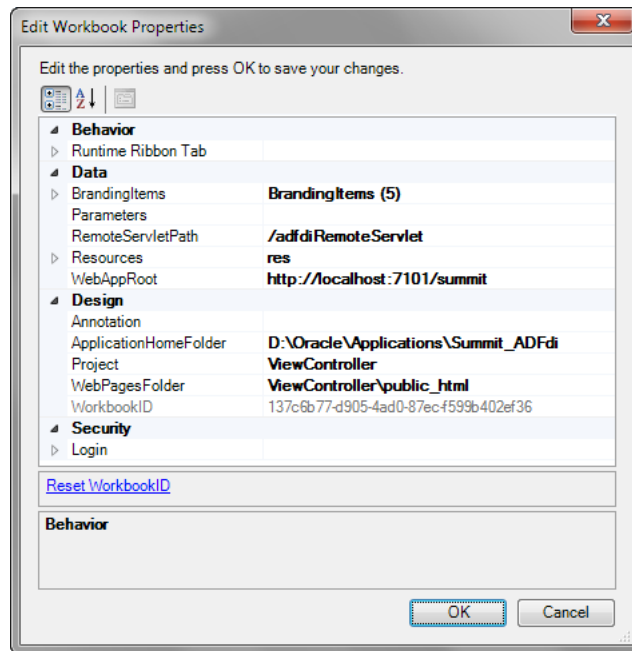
Edit Workbook Properties

Edit the properties and press OK to save your changes.

| | |
|---|---|
| Behavior | |
| Runtime Ribbon Tab | |
| Data | |
| BrandingItems | BrandingItems (5) |
| Parameters | |
| RemoteServletPath | /adfdiRemoteServlet |
| Resources | res |
| WebAppRoot | http://localhost:7101/summit |
| Design | |
| Annotation | |
| ApplicationHomeFolder | D:\Oracle\Applications\Summit_ADFdi |
| Project | ViewController |
| WebPagesFolder | ViewController\public_html |
| WorkbookID | 137c6b77-d905-4ad0-87ec-f599b402ef36 |
| Security | |
| Login | |

Reset WorkbookID

Behavior

OK Cancel